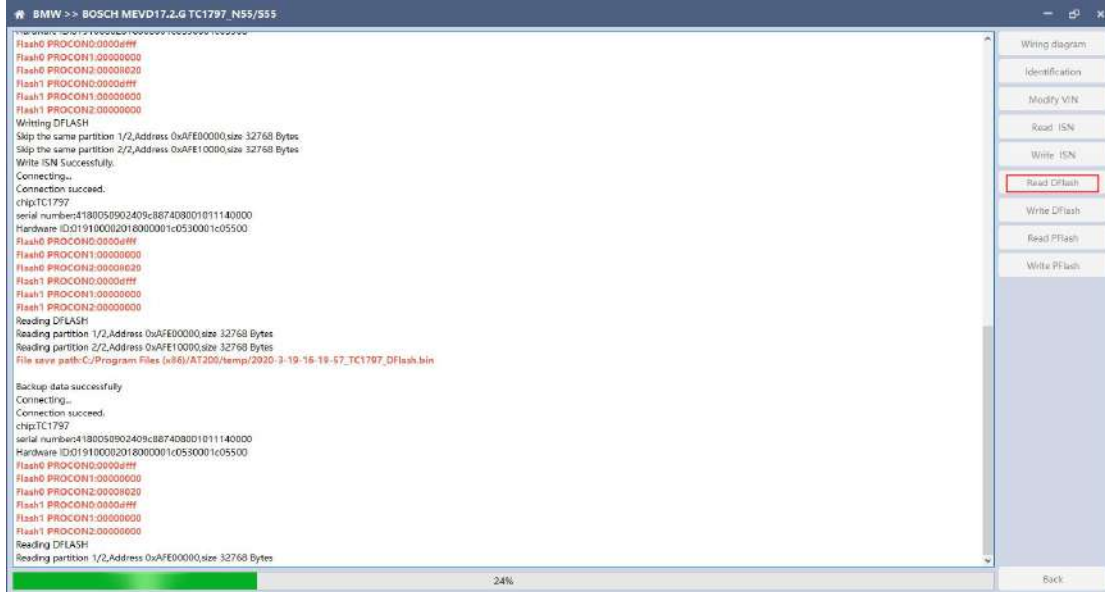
BMW >> BOSCH MEVD17.2.G TC1797_N55/S55

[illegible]
Flash0 PROCON0:0000dfff
Flash0 PROCON1:00000000
Flash0 PROCON2:00008020
Flash1 PROCON0:0000dfff
Flash1 PROCON1:00000000
Flash1 PROCON2:00000000
Writting DFLASH
Skip the same partition 1/2,Address 0xAFE00000,size 32768 Bytes
Skip the same partition 2/2,Address 0xAFE10000,size 32768 Bytes
Write ISN Successfully.
Connecting...
Connection succeed.
chip:TC1797
serial number:4180050902409c887408001011140000
Hardware ID:01910002018000001c0530001c05500
Flash0 PROCON0:0000dfff
Flash0 PROCON1:00000000
Flash0 PROCON2:00008020
Flash1 PROCON0:0000dfff
Flash1 PROCON1:00000000
Flash1 PROCON2:00000000
Reading DFLASH
Reading partition 1/2,Address 0xAFE00000,size 32768 Bytes
Reading partition 2/2,Address 0xAFE10000,size 32768 Bytes
File save path:C:/Program Files (x86)/AT200/temp/2020-3-19-16-19-57_TC1797_DFlash.bin

Backup data successfully
Connecting...
Connection succeed.
chip:TC1797
serial number:4180050902409c887408001011140000
Hardware ID:01910002018000001c0530001c05500
Flash0 PROCON0:0000dfff
Flash0 PROCON1:00000000
Flash0 PROCON2:00008020
Flash1 PROCON0:0000dfff
Flash1 PROCON1:00000000
Flash1 PROCON2:00000000
Reading DFLASH
Reading partition 1/2,Address 0xAFE00000,size 32768 Bytes

24%

Wiring diagram
Identification
Modify VIN
Read ISN
Write ISN
Read DFlash
Write DFlash
Read PFlash
Write PFlash
Back